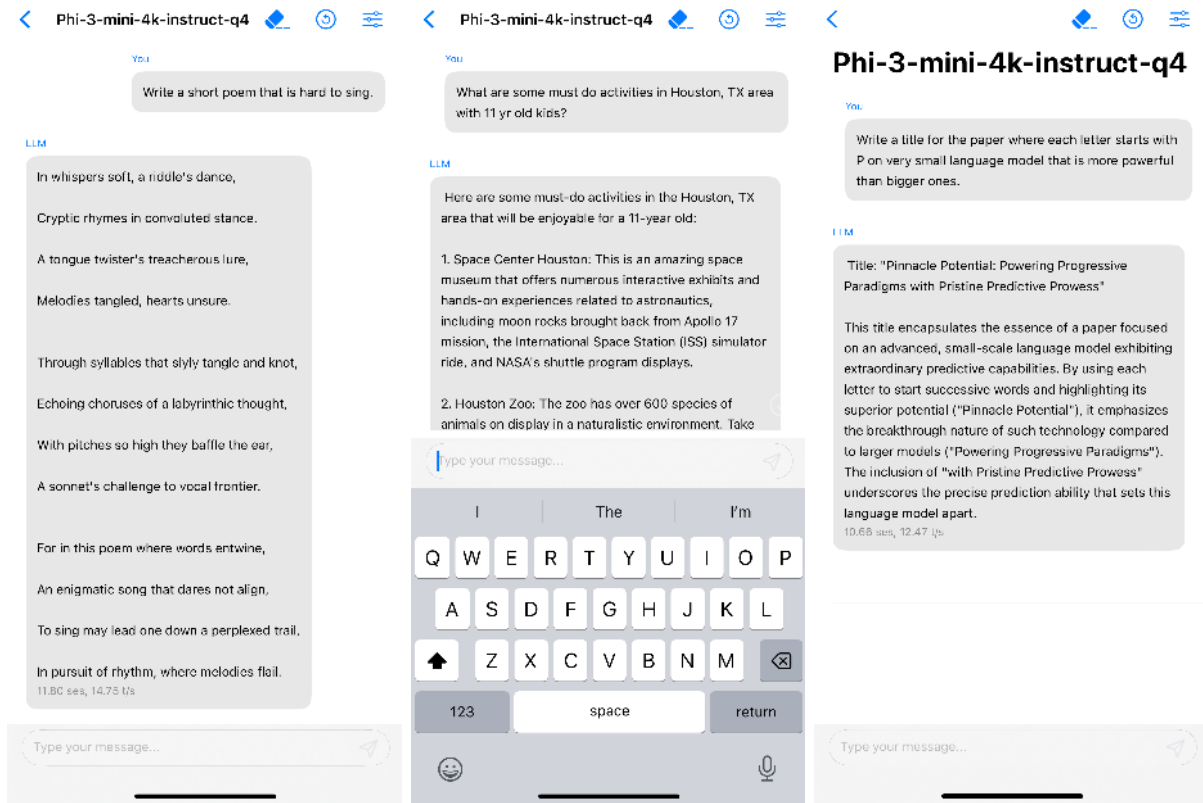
Phi-3-mini-4k-instruct-q4

You

Write a short poem that is hard to sing.

LLM

In whispers soft, a riddle's dance,

Cryptic rhymes in convoluted stance.

A tongue twister's treacherous lure,

Melodies tangled, hearts unsure.

Through syllables that slyly tangle and knot,

Echoing choruses of a labyrinthic thought,

With pitches so high they baffle the ear,

A sonnet's challenge to vocal frontier.

For in this poem where words entwine,

An enigmatic song that dares not align,

To sing may lead one down a perplexed trail,

In pursuit of rhythm, where melodies flail.

11.80 ses, 14.75 t/s

Type your message...

Phi-3-mini-4k-instruct-q4

You

What are some must do activities in Houston, TX area with 11 yr old kids?

LLM

Here are some must-do activities in the Houston, TX area that will be enjoyable for a 11-year old:

1. Space Center Houston: This is an amazing space museum that offers numerous interactive exhibits and hands-on experiences related to astronautics, including moon rocks brought back from Apollo 17 mission, the International Space Station (ISS) simulator ride, and NASA's shuttle program displays.

2. Houston Zoo: The zoo has over 600 species of animals on display in a naturalistic environment. Take

Type your message...

I The I'm

Q W E R T Y U I O P
A S D F G H J K L
Z X C V B N M
123 space return

Phi-3-mini-4k-instruct-q4

You

Write a title for the paper where each letter starts with P on very small language model that is more powerful than bigger ones.

LLM

Title: "Pinnacle Potential: Powering Progressive Paradigms with Pristine Predictive Prowess"

This title encapsulates the essence of a paper focused on an advanced, small-scale language model exhibiting extraordinary predictive capabilities. By using each letter to start successive words and highlighting its superior potential ("Pinnacle Potential"), it emphasizes the breakthrough nature of such technology compared to larger models ("Powering Progressive Paradigms"). The inclusion of "with Pristine Predictive Prowess" underscores the precise prediction ability that sets this language model apart.

10.66 ses, 12.47 t/s

Type your message...